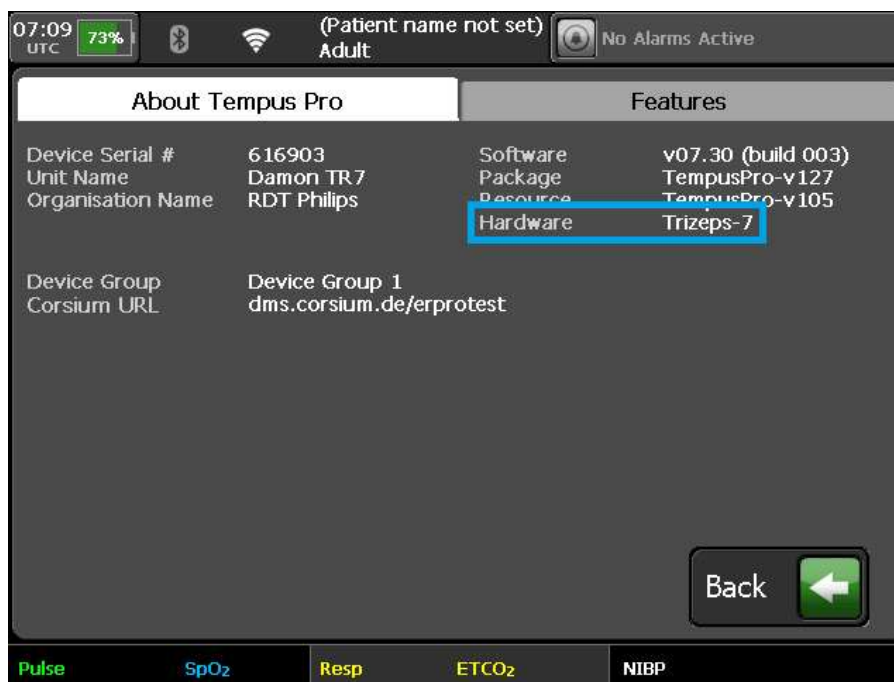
07:09 UTC 73%

(Patient name not set)
Adult

No Alarms Active

About Tempus Pro

Features

Device Serial # 616903
Unit Name Damon TR7
Organisation Name RDT Philips

Software v07.30 (build 003)
Package TempusPro-v127
Resource TempusPro-v105
Hardware Trizeps-7

Device Group Device Group 1
Corsium URL dms.corsium.de/erprotest

Back

Pulse
$SpO_2$
Resp
$ETCO_2$
NIBP